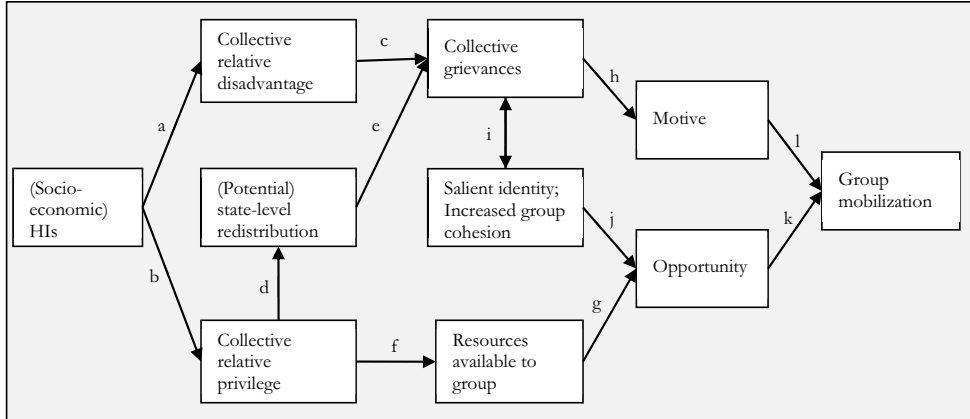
(Socio-economic) HIs

a

b

Collective relative disadvantage

(Potential) state-level redistribution

d

Collective relative privilege

c

e

f

Collective grievances

i

Salient identity; Increased group cohesion

Resources available to group

h

j

g

Motive

Opportunity

l

k

Group mobilization